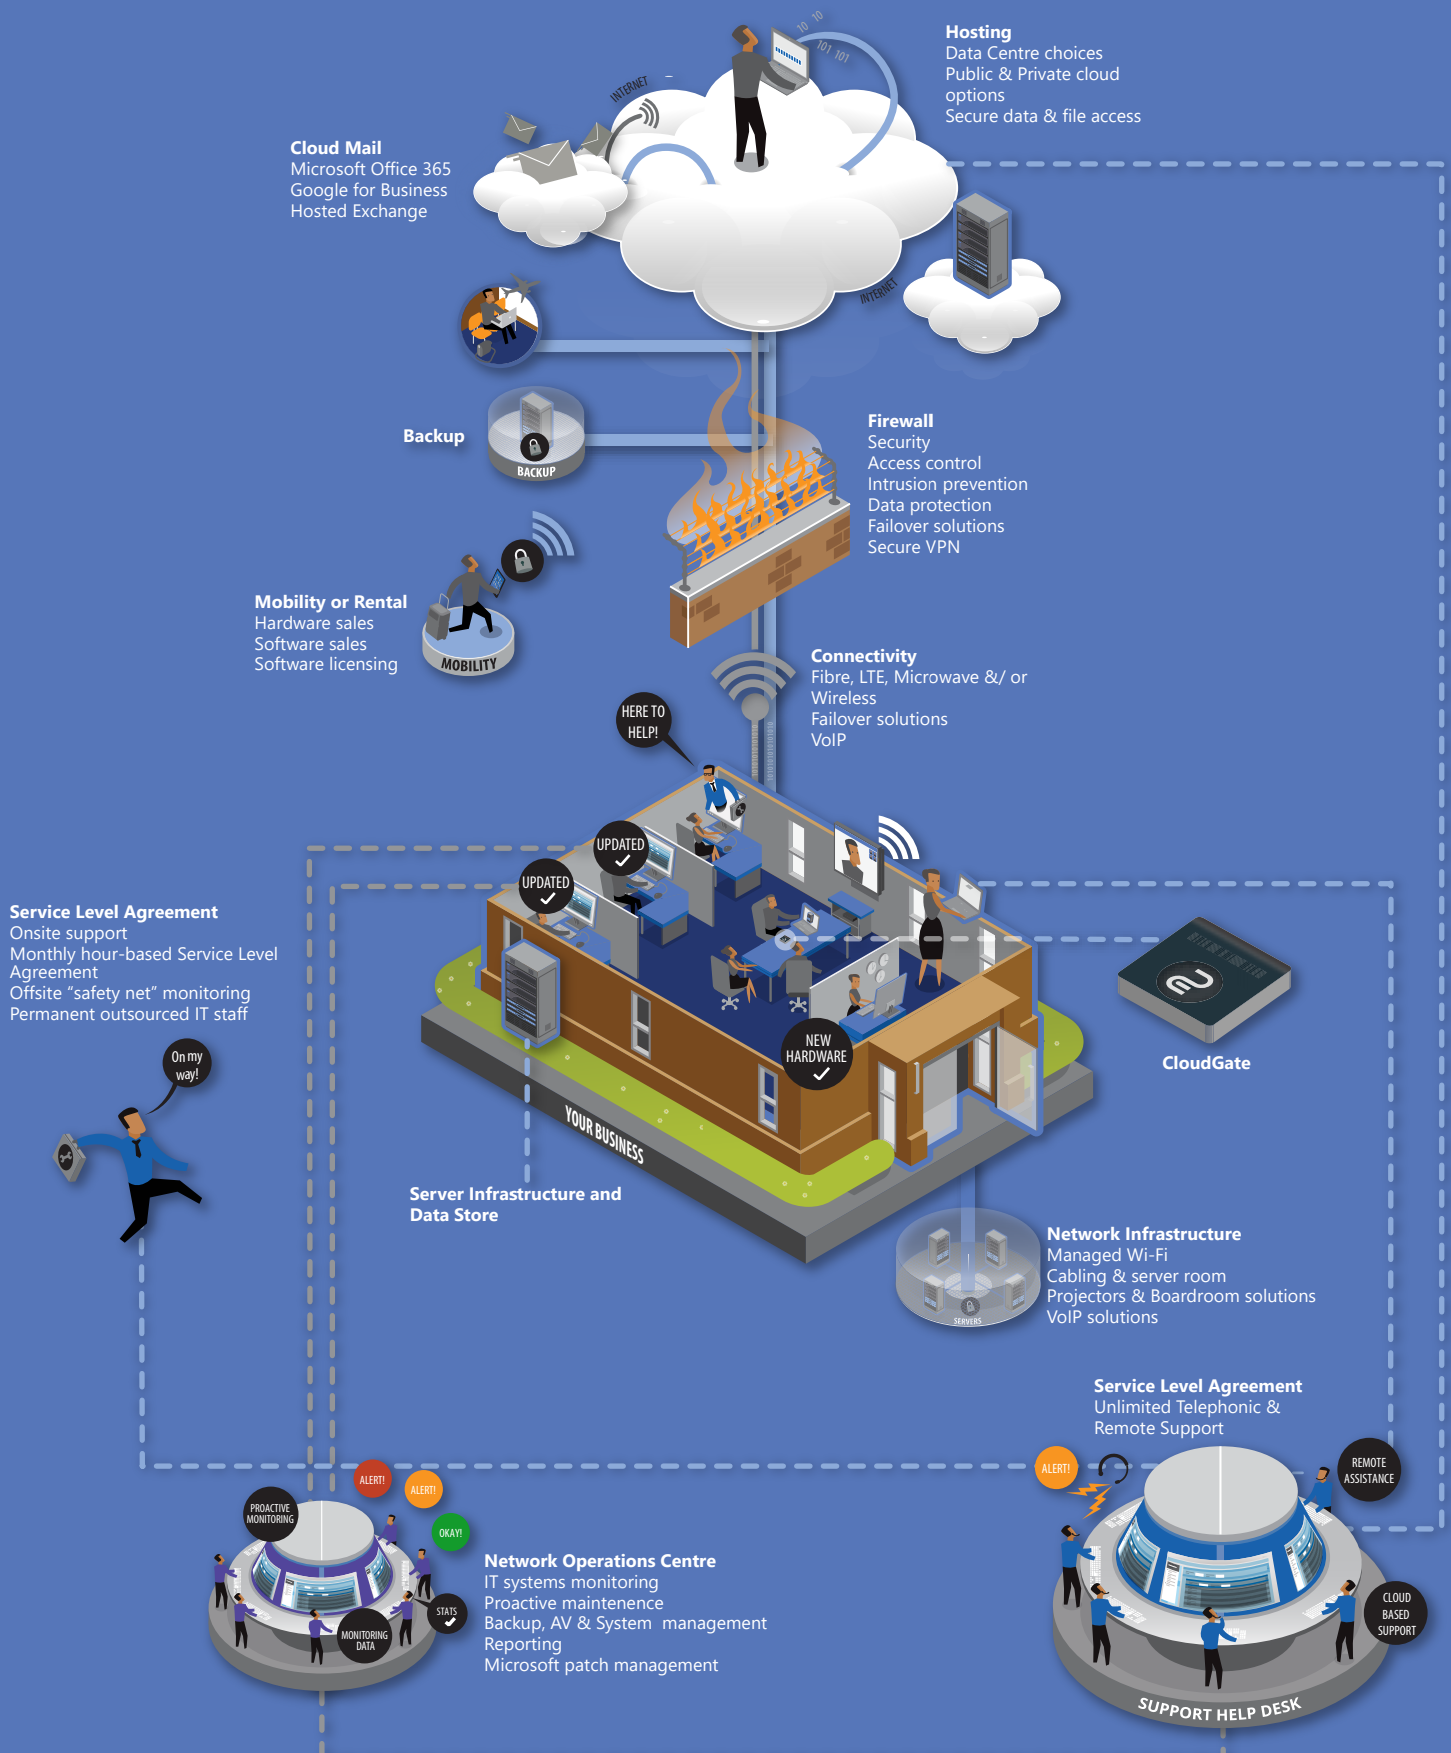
10 10
101 101
INTERNET

Hosting
Data Centre choices
Public & Private cloud options
Secure data & file access

Cloud Mail
Microsoft Office 365
Google for Business
Hosted Exchange

INTERNET

Backup

BACKUP

Firewall
Security
Access control
Intrusion prevention
Data protection
Failover solutions
Secure VPN

Mobility or Rental
Hardware sales
Software sales
Software licensing

MOBILITY

Connectivity
Fibre, LTE, Microwave &/ or Wireless
Failover solutions
VoIP

HERE TO HELP!

UPDATED

UPDATED

Service Level Agreement
Onsite support
Monthly hour-based Service Level Agreement
Offsite “safety net” monitoring
Permanent outsourced IT staff

On my way!

NEW HARDWARE

CloudGate

YOUR BUSINESS

Server Infrastructure and Data Store

SERVERS

Network Infrastructure
Managed Wi-Fi
Cabling & server room
Projectors & Boardroom solutions
VoIP solutions

Service Level Agreement
Unlimited Telephonic & Remote Support

ALERT!

REMOTE ASSISTANCE

ALERT!
ALERT!
PROACTIVE MONITORING
OKAY!
STATS
MONITORING DATA

Network Operations Centre
IT systems monitoring
Proactive maintenence
Backup, AV & System management
Reporting
Microsoft patch management

CLOUD BASED SUPPORT

SUPPORT HELP DESK